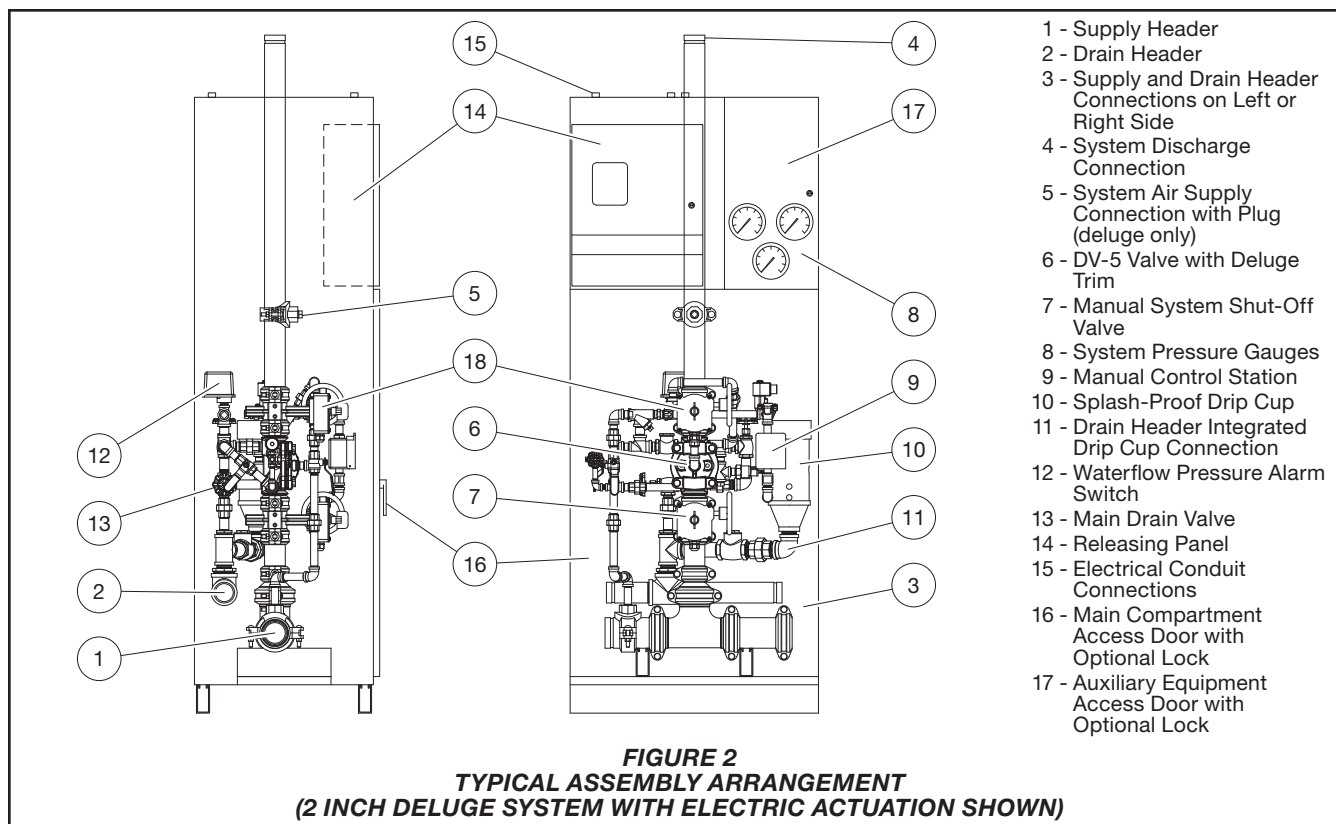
15
4
14
17
5
8
18
9
12
6
10
13
7
11
16
2
3
1

1 - Supply Header
2 - Drain Header
3 - Supply and Drain Header Connections on Left or Right Side
4 - System Discharge Connection
5 - System Air Supply Connection with Plug (deluge only)
6 - DV-5 Valve with Deluge Trim
7 - Manual System Shut-Off Valve
8 - System Pressure Gauges
9 - Manual Control Station
10 - Splash-Proof Drip Cup
11 - Drain Header Integrated Drip Cup Connection
12 - Waterflow Pressure Alarm Switch
13 - Main Drain Valve
14 - Releasing Panel
15 - Electrical Conduit Connections
16 - Main Compartment Access Door with Optional Lock
17 - Auxiliary Equipment Access Door with Optional Lock

FIGURE 2
TYPICAL ASSEMBLY ARRANGEMENT
(2 INCH DELUGE SYSTEM WITH ELECTRIC ACTUATION SHOWN)